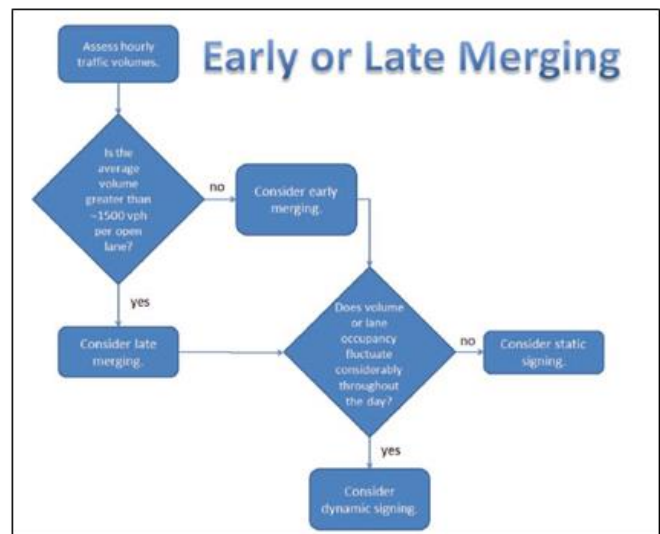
Early or Late Merging

Assess hourly traffic volumes.

Is the average volume greater than ~1500 vph per open lane?

no

Consider early merging.

yes

Consider late merging.

Does volume or lane occupancy fluctuate considerably throughout the day?

no

Consider static signing.

yes

Consider dynamic signing.